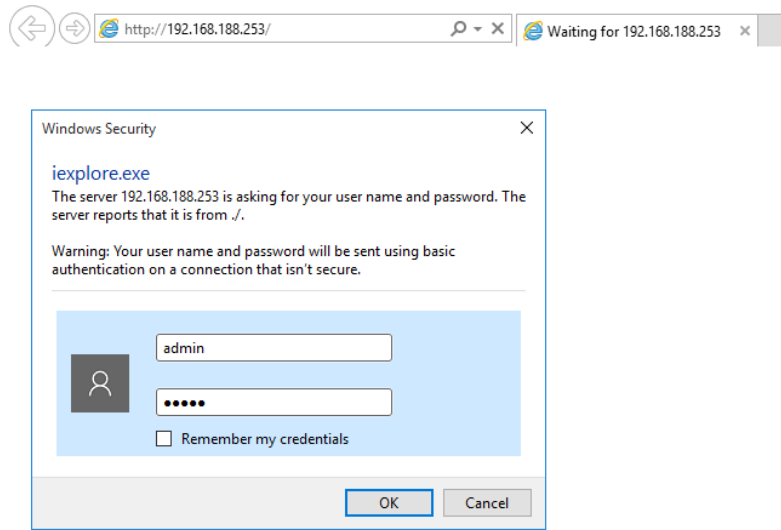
http://192.168.188.253/

Waiting for 192.168.188.253

Windows Security

iexplore.exe

The server 192.168.188.253 is asking for your user name and password. The server reports that it is from ./.

Warning: Your user name and password will be sent using basic authentication on a connection that isn't secure.

admin

•••••

Remember my credentials

OK

Cancel